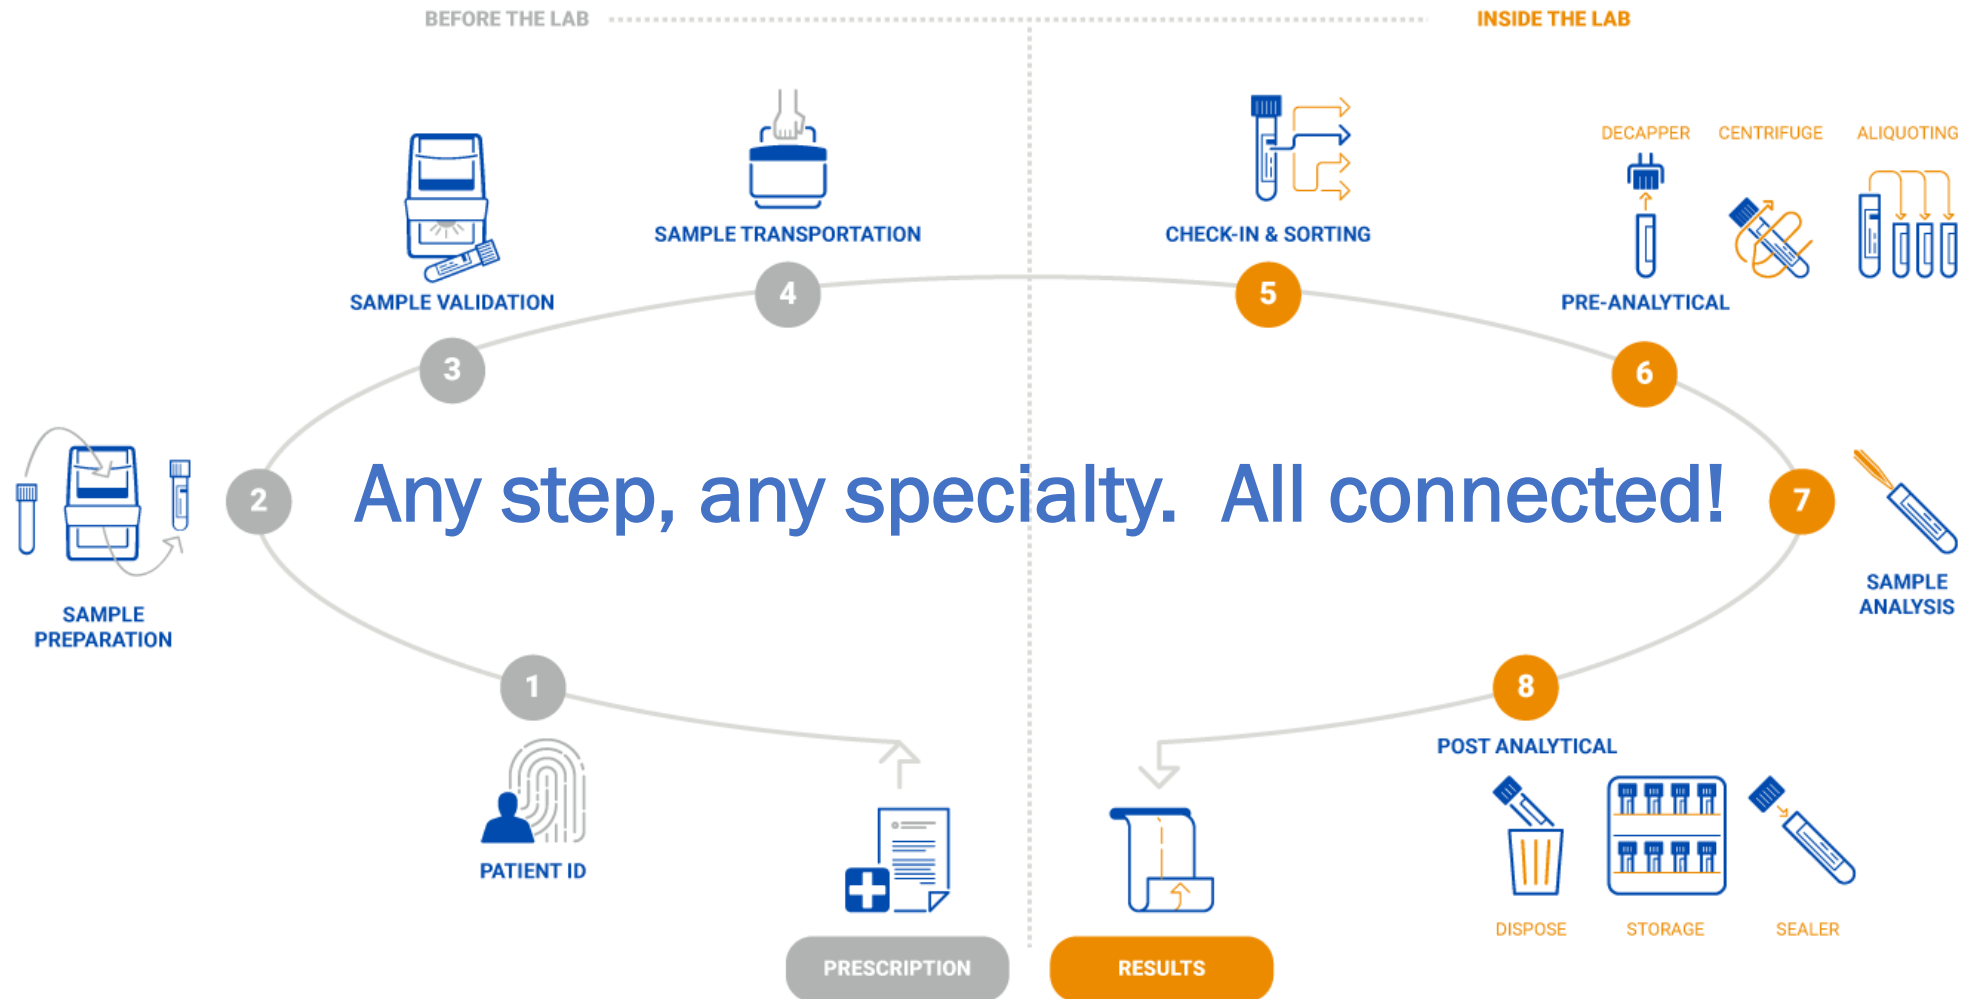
BEFORE THE LAB

INSIDE THE LAB

SAMPLE TRANSPORTATION

CHECK-IN & SORTING

DECAPPER CENTRIFUGE ALIQUOTING

SAMPLE VALIDATION

4

5

PRE-ANALYTICAL

3

6

Any step, any specialty. All connected!

2

7

SAMPLE PREPARATION

SAMPLE ANALYSIS

1

8

POST ANALYTICAL

PATIENT ID

DISPOSE STORAGE SEALER

PRESCRIPTION

RESULTS